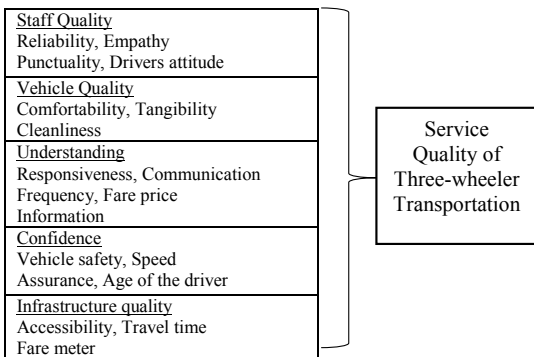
Staff Quality
Reliability, Empathy
Punctuality, Drivers attitude

Vehicle Quality
Comfortability, Tangibility
Cleanliness

Understanding
Responsiveness, Communication
Frequency, Fare price
Information

Confidence
Vehicle safety, Speed
Assurance, Age of the driver

Infrastructure quality
Accessibility, Travel time
Fare meter

Service Quality of Three-wheeler Transportation